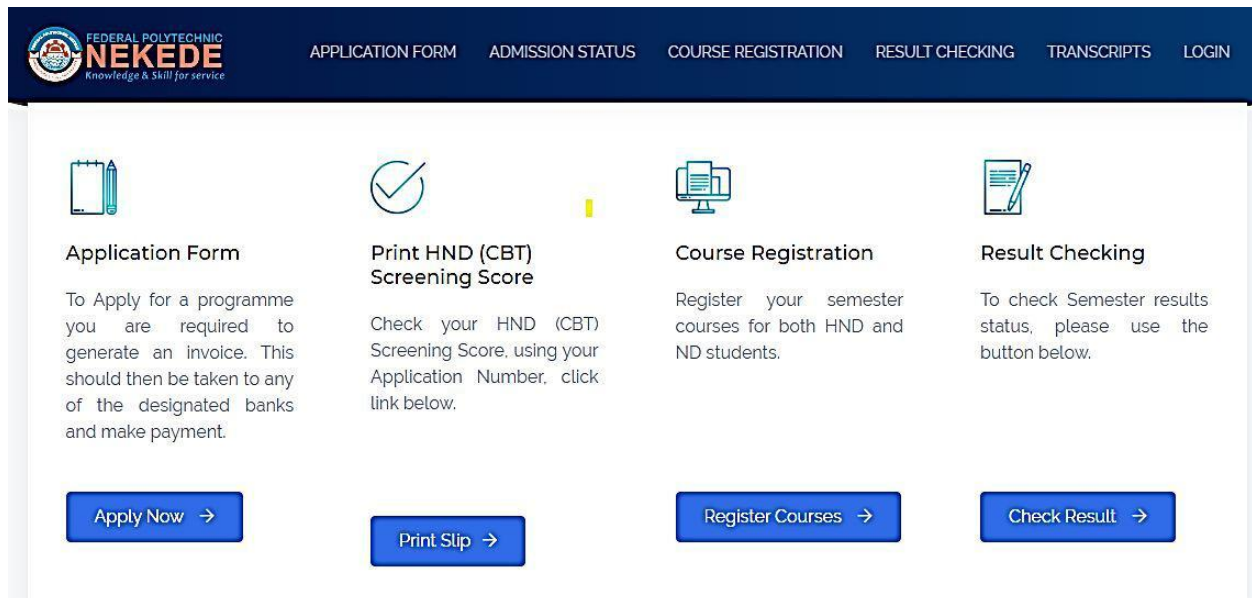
FEDERAL POLYTECHNIC
NEKEDE
Knowledge & Skill for service

APPLICATION FORM ADMISSION STATUS COURSE REGISTRATION RESULT CHECKING TRANSCRIPTS LOGIN

Application Form

To Apply for a programme you are required to generate an invoice. This should then be taken to any of the designated banks and make payment.

Apply Now →

Print HND (CBT) Screening Score

Check your HND (CBT) Screening Score, using your Application Number, click link below.

Print Slip →

Course Registration

Register your semester courses for both HND and ND students.

Register Courses →

Result Checking

To check Semester results status, please use the button below.

Check Result →